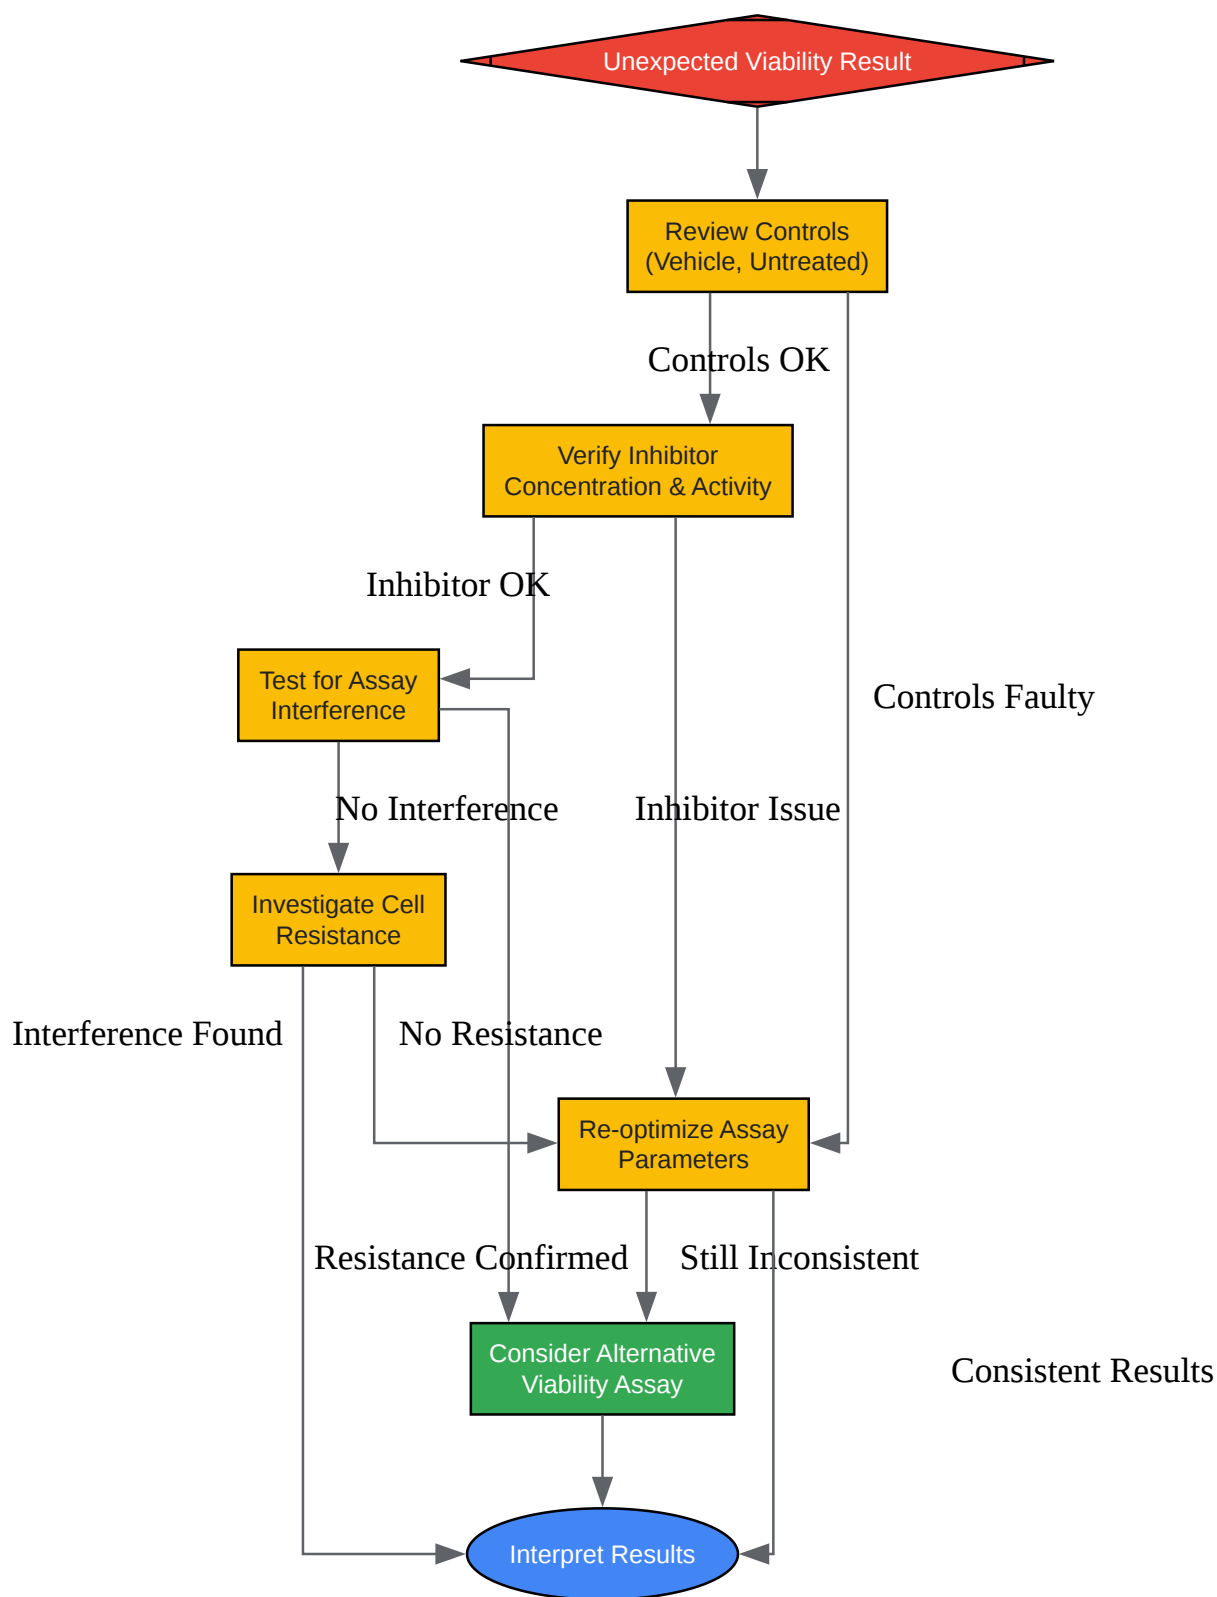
Unexpected Viability Result

Review Controls (Vehicle, Untreated)

Controls OK

Verify Inhibitor Concentration & Activity

Inhibitor OK

Test for Assay Interference

Controls Faulty

No Interference

Inhibitor Issue

Investigate Cell Resistance

Interference Found

No Resistance

Re-optimize Assay Parameters

Resistance Confirmed

Still Inconsistent

Consider Alternative Viability Assay

Consistent Results

Interpret Results